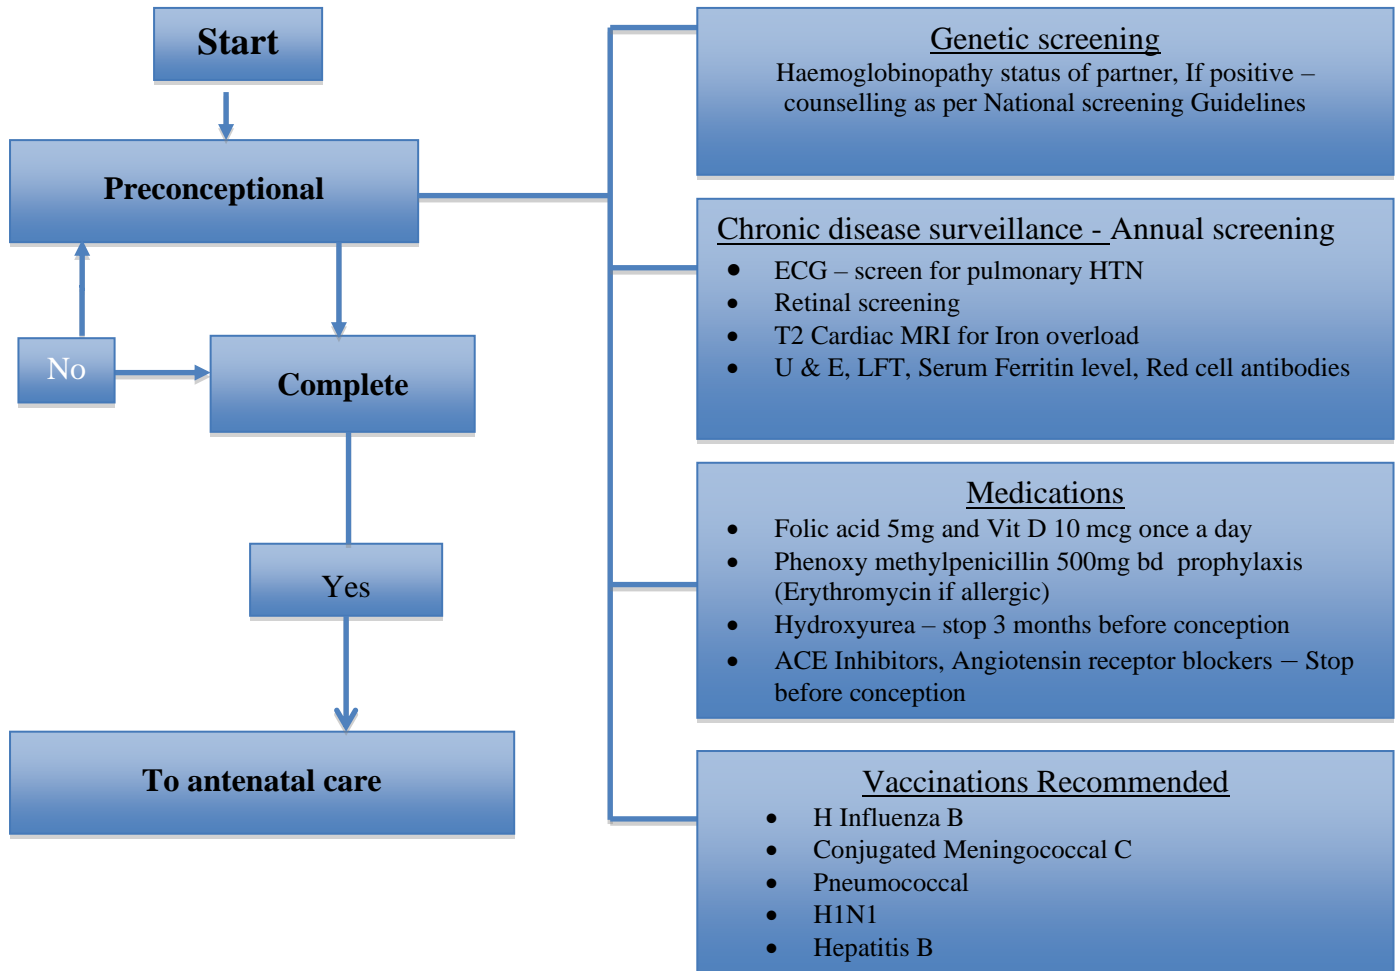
Start

Preconceptional

No

Complete

Yes

To antenatal care

Genetic screening
Haemoglobinopathy status of partner, If positive – counselling as per National screening Guidelines

Chronic disease surveillance - Annual screening
- ECG – screen for pulmonary HTN
- Retinal screening
- T2 Cardiac MRI for Iron overload
- U & E, LFT, Serum Ferritin level, Red cell antibodies

Medications
- Folic acid 5mg and Vit D 10 mcg once a day
- Phenoxy methylpenicillin 500mg bd prophylaxis (Erythromycin if allergic)
- Hydroxyurea – stop 3 months before conception
- ACE Inhibitors, Angiotensin receptor blockers – Stop before conception

Vaccinations Recommended
- H Influenza B
- Conjugated Meningococcal C
- Pneumococcal
- H1N1
- Hepatitis B